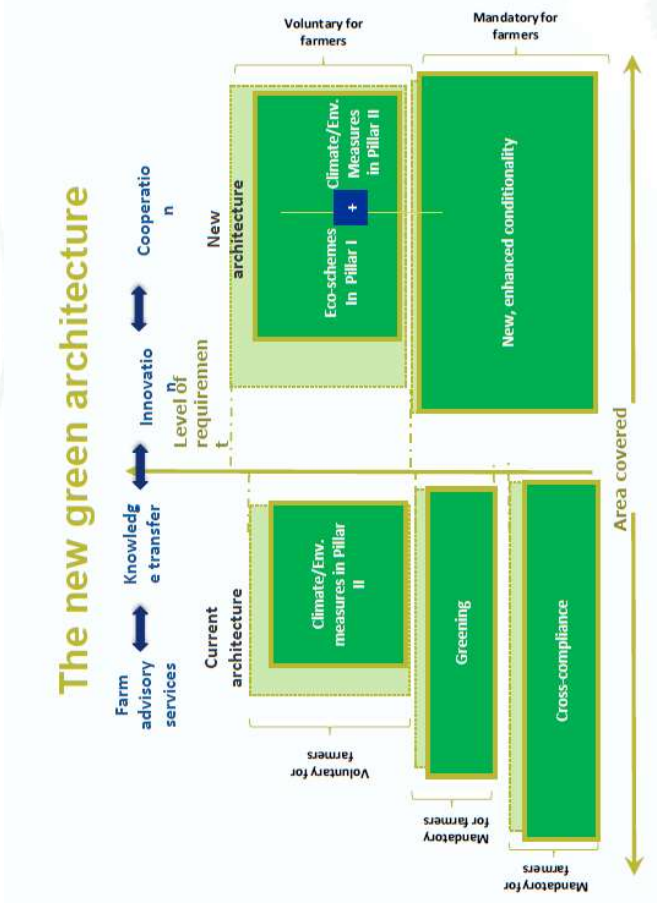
The new green architecture

Farm advisory services

Knowledge transfer

Innovation

Cooperation

Voluntary for farmers

Mandatory for farmers

New architecture

Eco-schemes in Pillar I

+

Climate/Env. Measures in Pillar II

New, enhanced conditionality

Level of requirement

Area covered

Current architecture

Climate/Env. measures in Pillar II

Greening

Cross-compliance

Voluntary for farmers

Mandatory for farmers

Mandatory for farmers